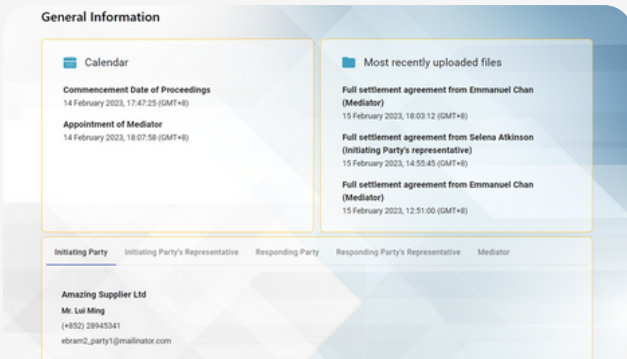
General Information

Calendar

Commencement Date of Proceedings
14 February 2023, 17:47:25 (GMT+8)

Appointment of Mediator
14 February 2023, 18:07:58 (GMT+8)

Most recently uploaded files

Full settlement agreement from Emmanuel Chan (Mediator)
15 February 2023, 18:03:12 (GMT+8)

Full settlement agreement from Selena Atkinson (Initiating Party's representative)
15 February 2023, 14:55:45 (GMT+8)

Full settlement agreement from Emmanuel Chan (Mediator)
15 February 2023, 12:51:00 (GMT+8)

Initiating Party | Initiating Party's Representative | Responding Party | Responding Party's Representative | Mediator

Amazing Supplier Ltd
Mr. Lui Ming
(+852) 28945341
ebram2_party1@mailinator.com